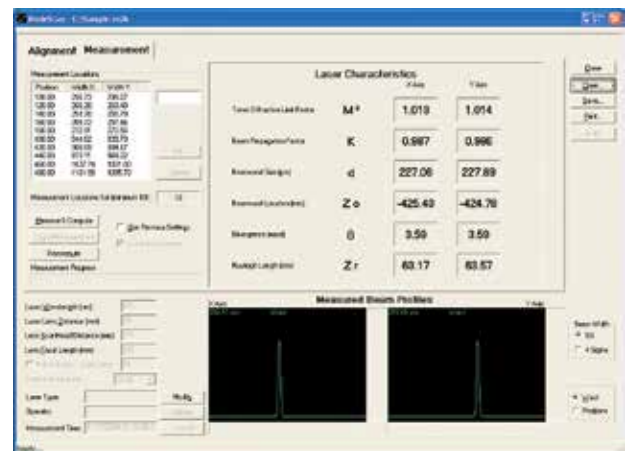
ModeCam - C:\Sample.mcm

Alignment Measurement

Measurement Locations

| Position | Width X | Width Y |
|---|---|---|
| 100.00 | 293.73 | 295.27 |
| 120.00 | 263.26 | 263.49 |
| 140.00 | 254.06 | 255.79 |
| 160.00 | 233.22 | 237.66 |
| 180.00 | 213.91 | 223.56 |
| 400.00 | 544.02 | 559.79 |
| 420.00 | 569.90 | 584.07 |
| 440.00 | 613.77 | 593.37 |
| 460.00 | 1637.76 | 1021.00 |
| 480.00 | 1129.55 | 1095.70 |

Measurement Locations Outside of the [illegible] 10

Measure & Compute

Use Previous Settings

Recompute

Measurement Progress

Laser Characteristics

X Axis Y Axis

Times Diffraction Limit Factor $M^2$ 1.018 1.014

Beam Propagation Factor K 0.987 0.986

Beamwaist Size (µm) d 227.06 227.89

Beamwaist Location (mm) Zo -425.43 -424.76

Divergence (mrad) θ 3.59 3.59

Rayleigh Length (mm) Zr 63.17 63.57

Measured Beam Profiles

X Axis Y Axis

Laser Wavelength (nm)

Laser Lens Distance (mm)

Lens Scanhead Distance (mm)

Lens Focal Length (mm)

Laser Type Modify

Operator

Measurement Time

Close

Open

Save

Print

Beam Width

Fit

1 Sigma

Wiz

Positions